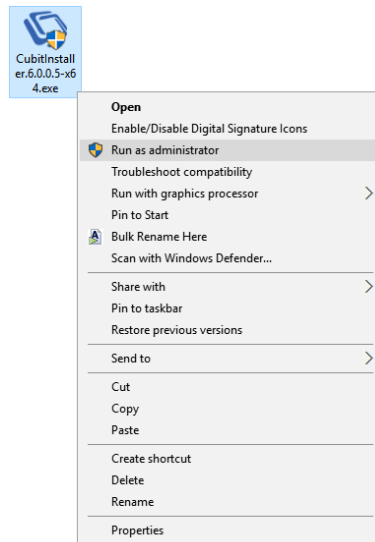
CubitInstaller.6.0.0.5-x64.exe

Open
Enable/Disable Digital Signature Icons
Run as administrator
Troubleshoot compatibility
Run with graphics processor
Pin to Start
Bulk Rename Here
Scan with Windows Defender...

Share with
Pin to taskbar
Restore previous versions

Send to

Cut
Copy
Paste

Create shortcut
Delete
Rename

Properties